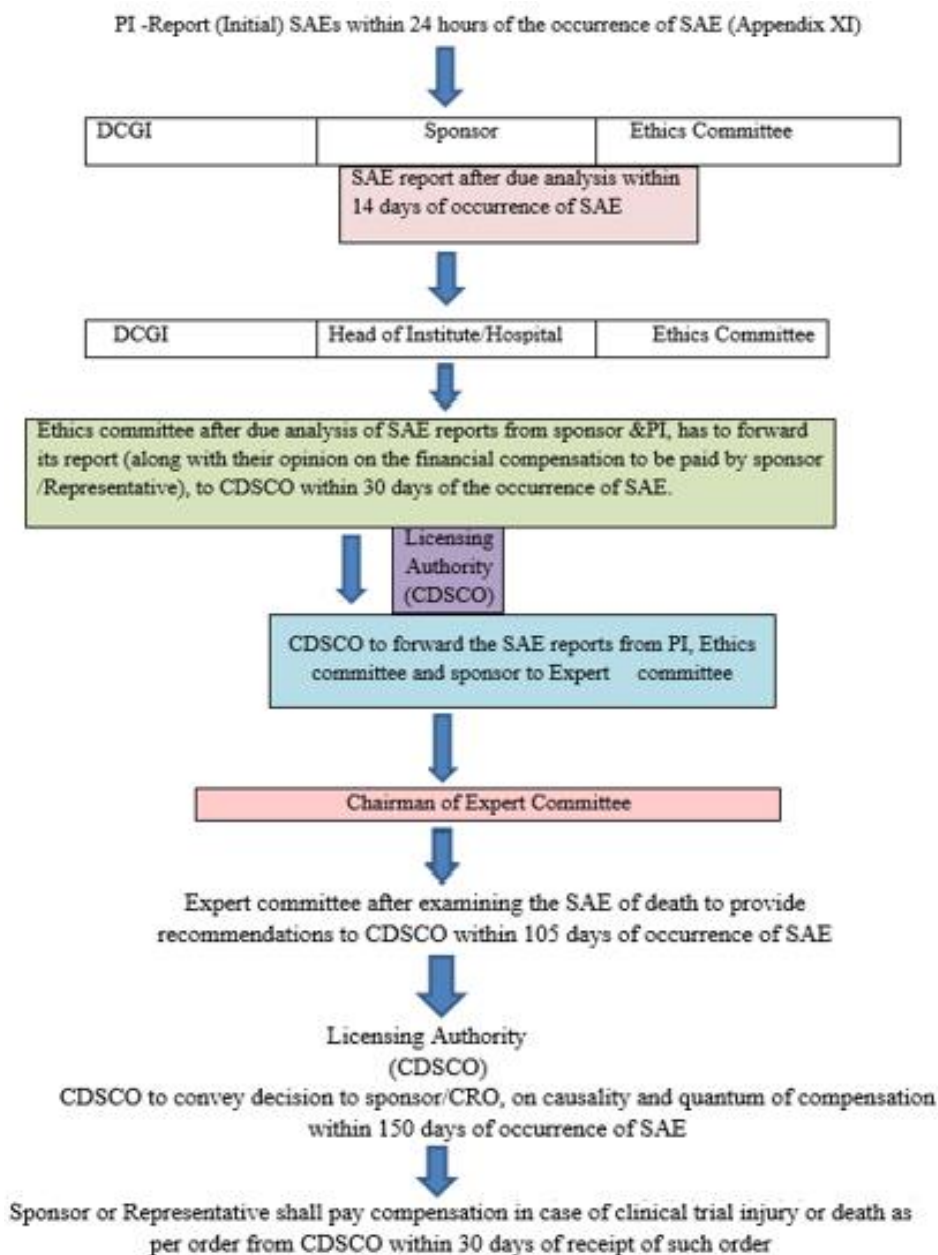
PI -Report (Initial) SAEs within 24 hours of the occurrence of SAE (Appendix XI)

| DCGI | Sponsor | Ethics Committee |
|---|---|---|

SAE report after due analysis within 14 days of occurrence of SAE

| DCGI | Head of Institute/Hospital | Ethics Committee |
|---|---|---|

Ethics committee after due analysis of SAE reports from sponsor &PI, has to forward its report (along with their opinion on the financial compensation to be paid by sponsor /Representative), to CDSCO within 30 days of the occurrence of SAE.

Licensing Authority (CDSCO)

CDSCO to forward the SAE reports from PI, Ethics committee and sponsor to Expert committee

Chairman of Expert Committee

Expert committee after examining the SAE of death to provide recommendations to CDSCO within 105 days of occurrence of SAE

Licensing Authority
(CDSCO)
CDSCO to convey decision to sponsor/CRO, on causality and quantum of compensation within 150 days of occurrence of SAE

Sponsor or Representative shall pay compensation in case of clinical trial injury or death as per order from CDSCO within 30 days of receipt of such order